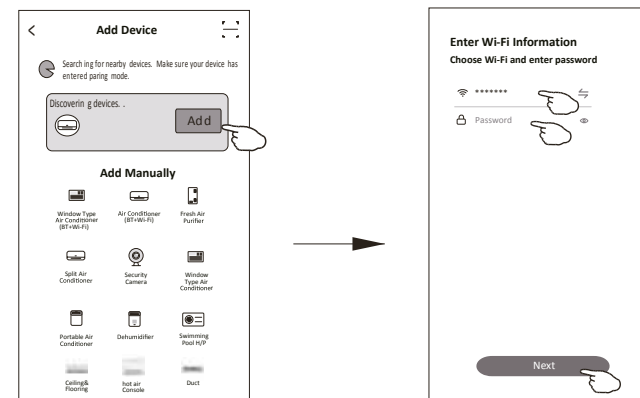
Add Device

Search ing for nearby devices. Make sure your device has entered paring mode.

Discoverin g devices. .

Add

Add Manually

Window Type Air Conditioner (BT+Wi-Fi)

Air Conditioner (BT+Wi-Fi)

Fresh Air Purifier

Split Air Conditioner

Security Camera

Window Type Air Conditioner

Portable Air Conditioner

Dehumidifier

Swimming Pool H/P

Ceiling& Flooring

hot air Console

Duct

Enter Wi-Fi Information

Choose Wi-Fi and enter password

*******

Password

Next